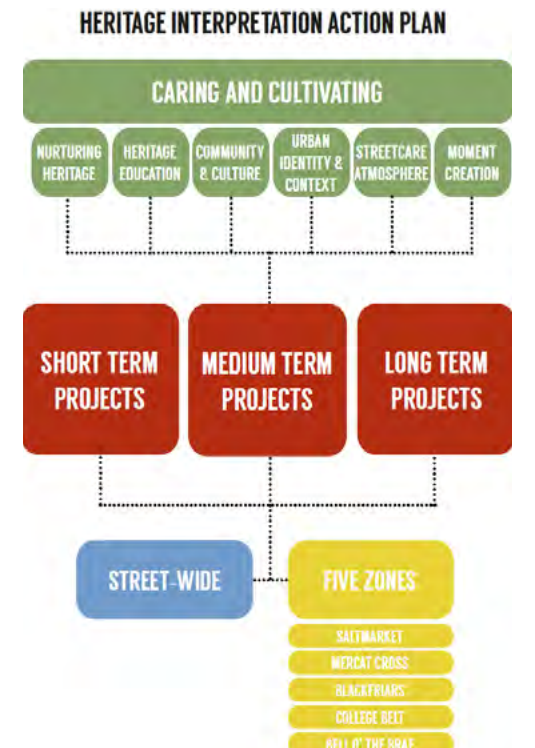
HERITAGE INTERPRETATION ACTION PLAN

CARING AND CULTIVATING

NURTURING HERITAGE

HERITAGE EDUCATION

COMMUNITY & CULTURE

URBAN IDENTITY & CONTEXT

STREETCARE ATMOSPHERE

MOMENT CREATION

SHORT TERM PROJECTS

MEDIUM TERM PROJECTS

LONG TERM PROJECTS

STREET-WIDE

FIVE ZONES

SALTMARKET

MERCAT CROSS

BLACKFRIARS

COLLEGE BELT

BELL O' THE BRAE